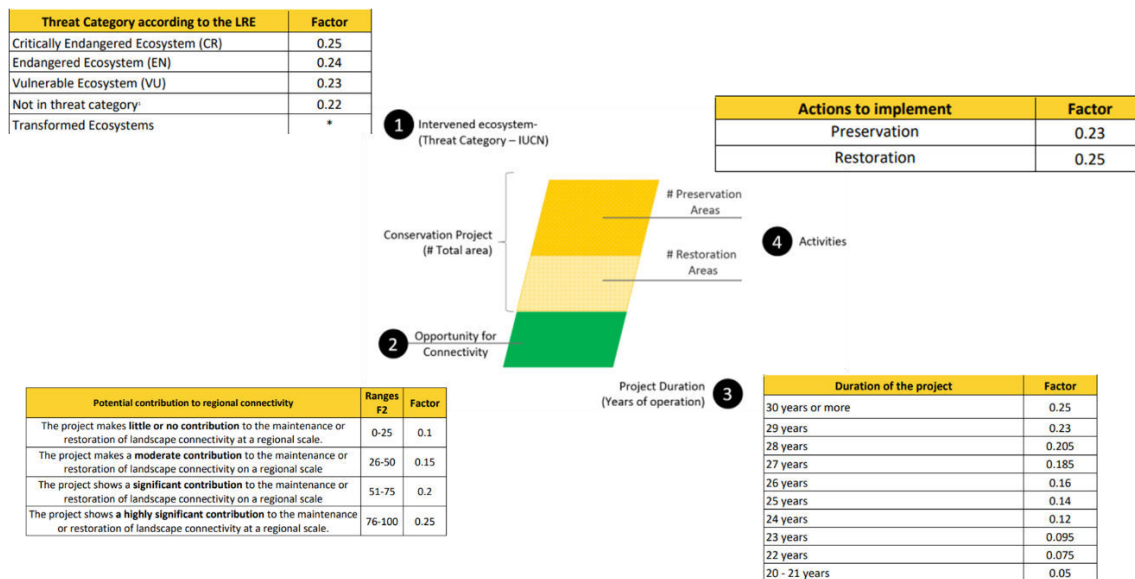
| Threat Category according to the LRE | Factor |
|---|---|
| Critically Endangered Ecosystem (CR) | 0.25 |
| Endangered Ecosystem (EN) | 0.24 |
| Vulnerable Ecosystem (VU) | 0.23 |
| Not in threat category | 0.22 |
| Transformed Ecosystems | * |

1 Intervened ecosystem- (Threat Category – IUCN)

| Actions to implement | Factor |
|---|---|
| Preservation | 0.23 |
| Restoration | 0.25 |

Conservation Project (# Total area)

# Preservation Areas

# Restoration Areas

4 Activities

2 Opportunity for Connectivity

Project Duration (Years of operation) 3

| Potential contribution to regional connectivity | Ranges F2 | Factor |
|---|---|---|
| The project makes **little or no contribution** to the maintenance or restoration of landscape connectivity at a regional scale. | 0-25 | 0.1 |
| The project makes a **moderate contribution** to the maintenance or restoration of landscape connectivity on a regional scale | 26-50 | 0.15 |
| The project shows a **significant contribution** to the maintenance or restoration of landscape connectivity on a regional scale | 51-75 | 0.2 |
| The project shows **a highly significant contribution** to the maintenance or restoration of landscape connectivity at a regional scale. | 76-100 | 0.25 |

| Duration of the project | Factor |
|---|---|
| 30 years or more | 0.25 |
| 29 years | 0.23 |
| 28 years | 0.205 |
| 27 years | 0.185 |
| 26 years | 0.16 |
| 25 years | 0.14 |
| 24 years | 0.12 |
| 23 years | 0.095 |
| 22 years | 0.075 |
| 20 - 21 years | 0.05 |